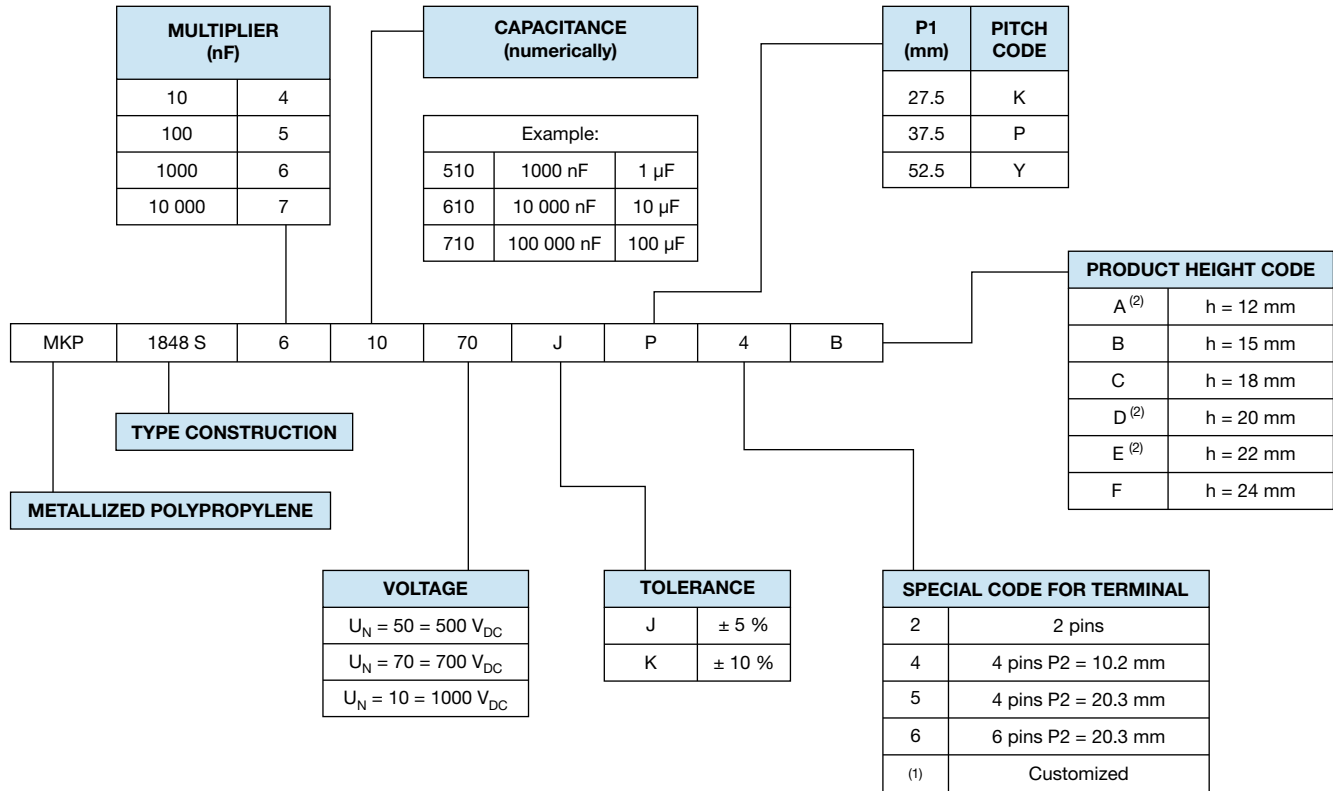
| MULTIPLIER (nF) | |
|---|---|
| 10 | 4 |
| 100 | 5 |
| 1000 | 6 |
| 10 000 | 7 |

CAPACITANCE (numerically)

| Example: | | |
|---|---|---|
| 510 | 1000 nF | 1 µF |
| 610 | 10 000 nF | 10 µF |
| 710 | 100 000 nF | 100 µF |

| P1 (mm) | PITCH CODE |
|---|---|
| 27.5 | K |
| 37.5 | P |
| 52.5 | Y |

| PRODUCT HEIGHT CODE | |
|---|---|
| A $^{(2)}$ | h = 12 mm |
| B | h = 15 mm |
| C | h = 18 mm |
| D $^{(2)}$ | h = 20 mm |
| E $^{(2)}$ | h = 22 mm |
| F | h = 24 mm |

| MKP | 1848 S | 6 | 10 | 70 | J | P | 4 | B |
|---|---|---|---|---|---|---|---|---|

TYPE CONSTRUCTION

METALLIZED POLYPROPYLENE

| VOLTAGE |
|---|
| $U_N$ = 50 = 500 $V_{DC}$ |
| $U_N$ = 70 = 700 $V_{DC}$ |
| $U_N$ = 10 = 1000 $V_{DC}$ |

| TOLERANCE | |
|---|---|
| J | ± 5 % |
| K | ± 10 % |

| SPECIAL CODE FOR TERMINAL | |
|---|---|
| 2 | 2 pins |
| 4 | 4 pins P2 = 10.2 mm |
| 5 | 4 pins P2 = 20.3 mm |
| 6 | 6 pins P2 = 20.3 mm |
| (1) | Customized |